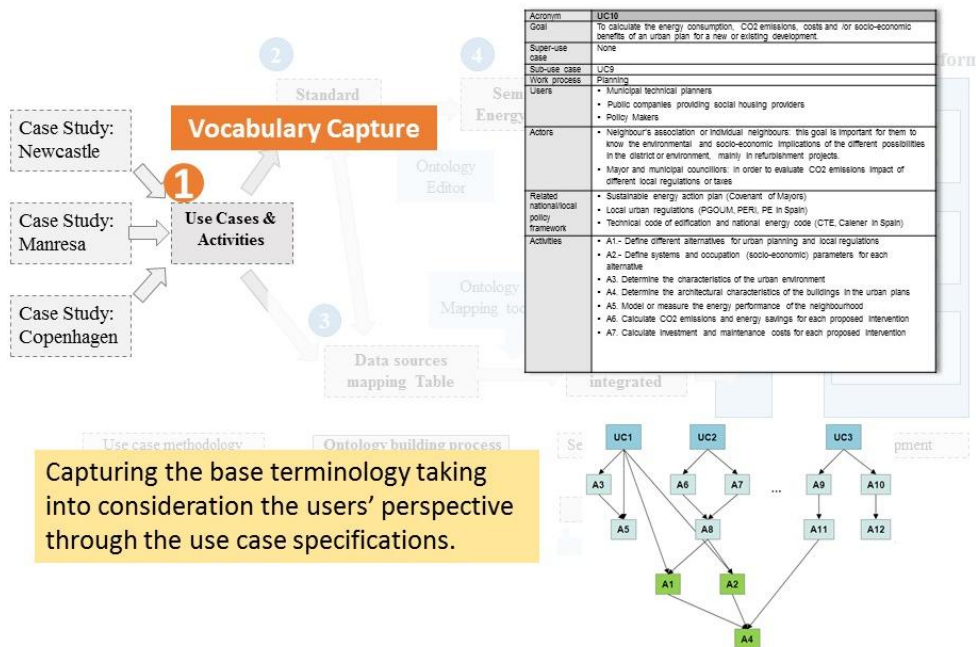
Case Study: Newcastle

Case Study: Manresa

Case Study: Copenhagen

Vocabulary Capture

1

Use Cases & Activities

2

Standard

4

Sem Energy

Ontology Editor

Ontology Mapping too

3

Data sources mapping Table

integrated

form

Use case methodology

Ontology building process

Se

pment

| Acronym | UC10 |
|---|---|
| Goal | To calculate the energy consumption, CO2 emissions, costs and /or socio-economic benefits of an urban plan for a new or existing development. |
| Super-use case | None |
| Sub-use case | UC9 |
| Work process | Planning |
| Users | • Municipal technical planners • Public companies providing social housing providers • Policy Makers |
| Actors | • Neighbour's association or individual neighbours: this goal is important for them to know the environmental and socio-economic implications of the different possibilities in the district or environment, mainly in refurbishment projects. • Mayor and municipal councillors: in order to evaluate CO2 emissions impact of different local regulations or taxes |
| Related national/local policy framework | • Sustainable energy action plan (Covenant of Mayors) • Local urban regulations (PGOUM, PERI, PE in Spain) • Technical code of edification and national energy code (CTE, Calener in Spain) |
| Activities | • A1.- Define different alternatives for urban planning and local regulations • A2.- Define systems and occupation (socio-economic) parameters for each alternative • A3. Determine the characteristics of the urban environment • A4. Determine the architectural characteristics of the buildings in the urban plans • A5. Model or measure the energy performance of the neighbourhood • A6. Calculate CO2 emissions and energy savings for each proposed intervention • A7. Calculate investment and maintenance costs for each proposed intervention |

Capturing the base terminology taking into consideration the users' perspective through the use case specifications.

UC1 UC2 UC3
A3 A6 A7 ... A9 A10
A5 A8 A11 A12
A1 A2
A4